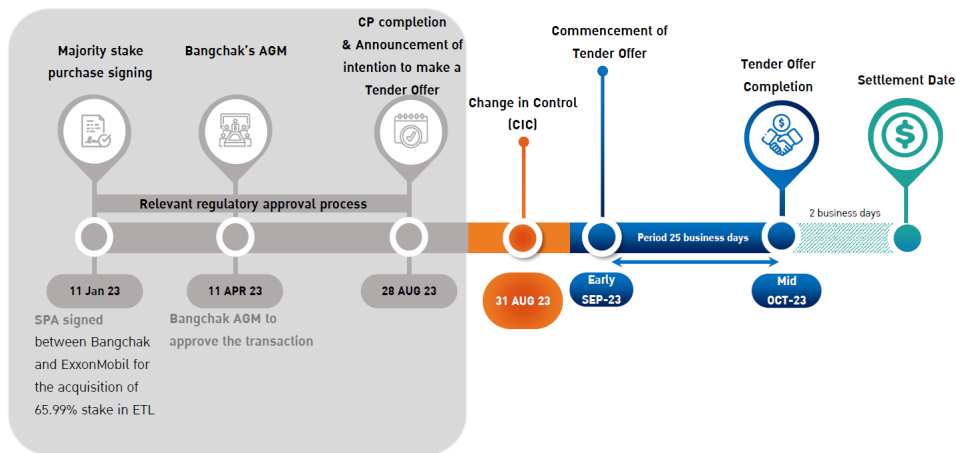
Majority stake purchase signing

Bangchak's AGM

CP completion & Announcement of intention to make a Tender Offer

Change in Control (CIC)

Commencement of Tender Offer

Tender Offer Completion

Settlement Date

Relevant regulatory approval process

Period 25 business days

2 business days

11 Jan 23

11 APR 23

28 AUG 23

31 AUG 23

Early SEP-23

Mid OCT-23

SPA signed between Bangchak and ExxonMobil for the acquisition of 65.99% stake in ETL

Bangchak AGM to approve the transaction